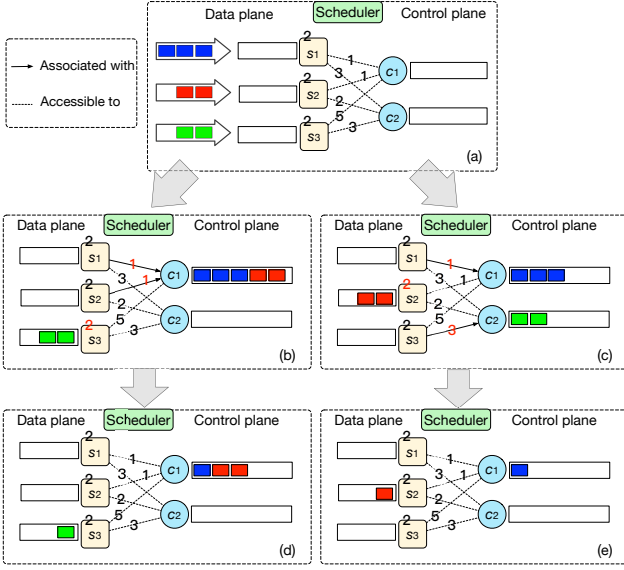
Associated with
Accessible to

Data plane
Scheduler
Control plane
2
$s_1$
1
3
$c_1$
1
3
2
$s_2$
2
5
$c_2$
2
$s_3$
3
(a)

Data plane
Scheduler
Control plane
2
$s_1$
1
3
1
$c_1$
1
2
$s_2$
2
5
$c_2$
2
$s_3$
3
(b)

Data plane
Scheduler
Control plane
2
$s_1$
1
3
$c_1$
1
2
$s_2$
2
5
$c_2$
2
$s_3$
3
(c)

Data plane
Scheduler
Control plane
2
$s_1$
1
3
$c_1$
1
2
$s_2$
2
5
$c_2$
2
$s_3$
3
(d)

Data plane
Scheduler
Control plane
2
$s_1$
1
3
$c_1$
1
2
$s_2$
2
5
$c_2$
2
$s_3$
3
(e)